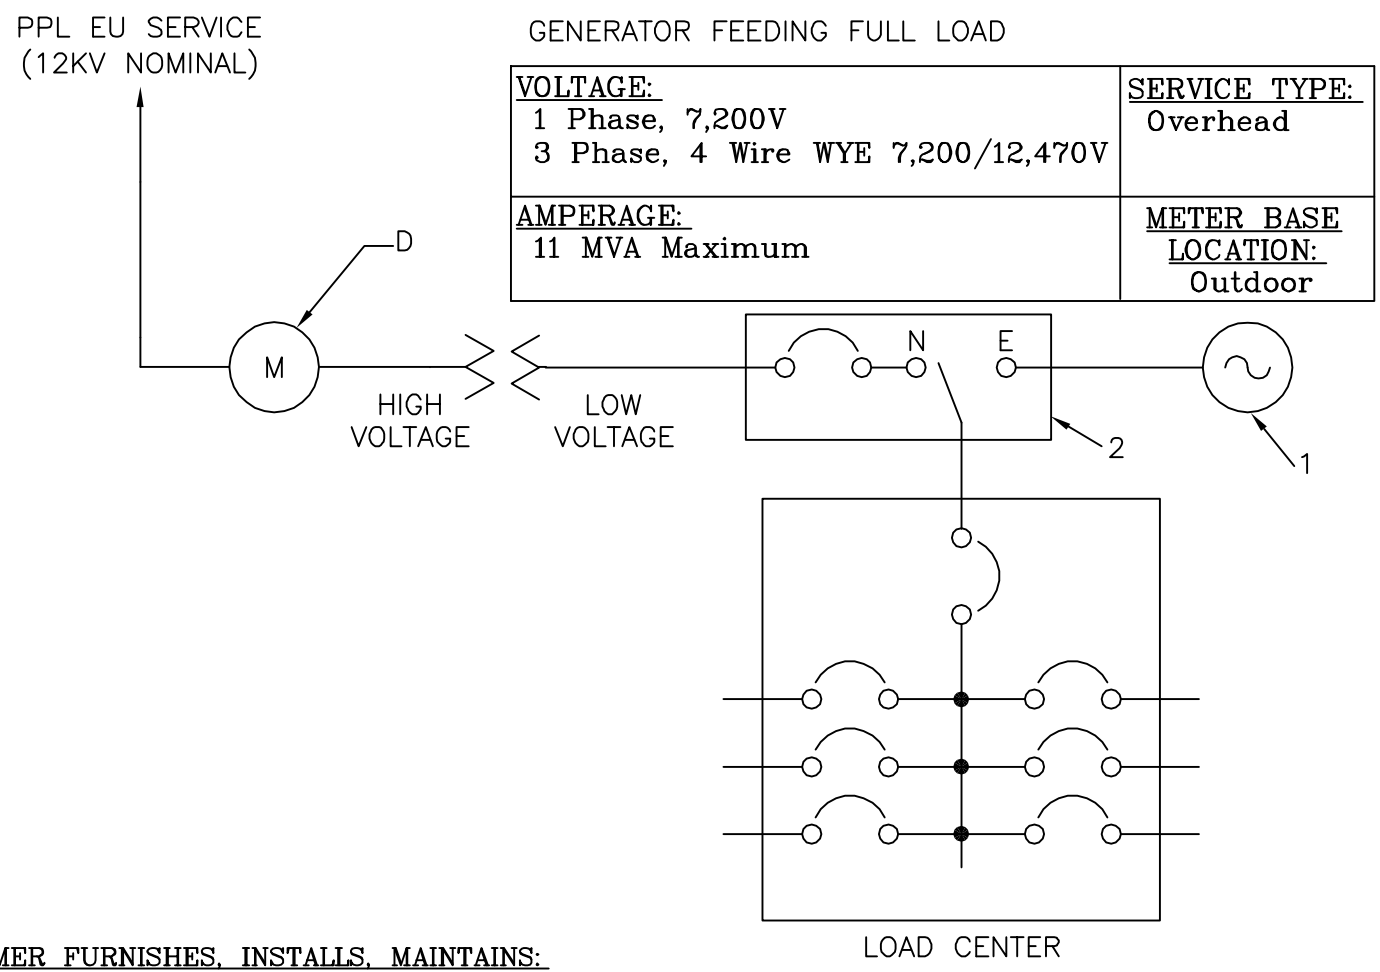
PPL EU SERVICE
(12KV NOMINAL)

GENERATOR FEEDING FULL LOAD

| VOLTAGE: 1 Phase, 7,200V 3 Phase, 4 Wire WYE 7,200/12,470V | SERVICE TYPE: Overhead |
|---|---|
| AMPERAGE: 11 MVA Maximum | METER BASE LOCATION: Outdoor |

D

M

HIGH
VOLTAGE

LOW
VOLTAGE

N

E

2

1

LOAD CENTER

MER FURNISHES, INSTALLS, MAINTAINS: